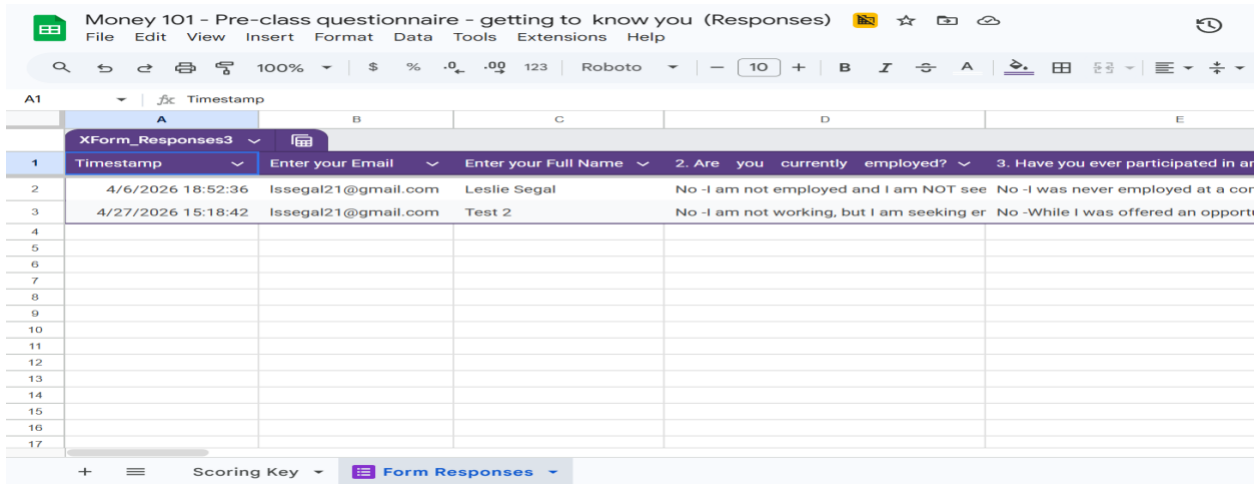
Money 101 - Pre-class questionnaire - getting to know you (Responses)
File Edit View Insert Format Data Tools Extensions Help

100% $ % .0 .00 123 Roboto 10 B I A

A1 fx Timestamp

| | A | B | C | D | E |
|---|---|---|---|---|---|
| | XForm_Responses3 | | | | |
| 1 | Timestamp | Enter your Email | Enter your Full Name | 2. Are you currently employed? | 3. Have you ever participated in ar |
| 2 | 4/6/2026 18:52:36 | lssegal21@gmail.com | Leslie Segal | No -I am not employed and I am NOT see | No -I was never employed at a cor |
| 3 | 4/27/2026 15:18:42 | lssegal21@gmail.com | Test 2 | No -I am not working, but I am seeking er | No -While I was offered an opportu |
| 4 | | | | | |
| 5 | | | | | |
| 6 | | | | | |
| 7 | | | | | |
| 8 | | | | | |
| 9 | | | | | |
| 10 | | | | | |
| 11 | | | | | |
| 12 | | | | | |
| 13 | | | | | |
| 14 | | | | | |
| 15 | | | | | |
| 16 | | | | | |
| 17 | | | | | |

+ Scoring Key Form Responses